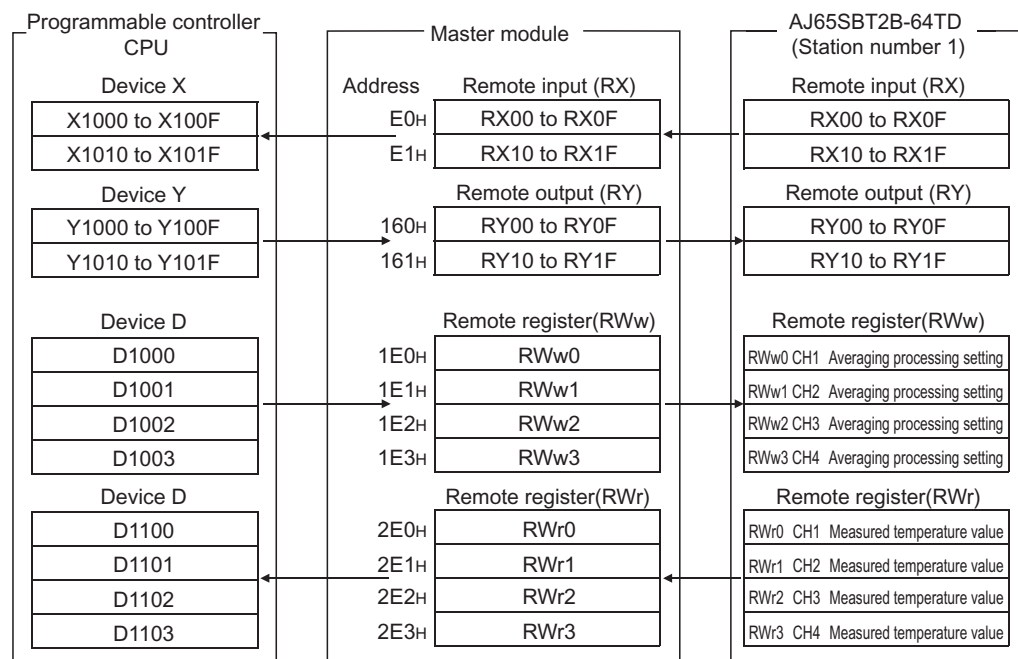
Programmable controller CPU

Device X

| X1000 to X100F |
|---|
| X1010 to X101F |

Device Y

| Y1000 to Y100F |
|---|
| Y1010 to Y101F |

Device D

| D1000 |
|---|
| D1001 |
| D1002 |
| D1003 |

Device D

| D1100 |
|---|
| D1101 |
| D1102 |
| D1103 |

Master module

| Address | Remote input (RX) |
|---|---|
| E0H | RX00 to RX0F |
| E1H | RX10 to RX1F |

| | Remote output (RY) |
|---|---|
| 160H | RY00 to RY0F |
| 161H | RY10 to RY1F |

| | Remote register(RWw) |
|---|---|
| 1E0H | RWw0 |
| 1E1H | RWw1 |
| 1E2H | RWw2 |
| 1E3H | RWw3 |

| | Remote register(RWr) |
|---|---|
| 2E0H | RWr0 |
| 2E1H | RWr1 |
| 2E2H | RWr2 |
| 2E3H | RWr3 |

AJ65SBT2B-64TD (Station number 1)

| Remote input (RX) |
|---|
| RX00 to RX0F |
| RX10 to RX1F |

| Remote output (RY) |
|---|
| RY00 to RY0F |
| RY10 to RY1F |

| Remote register(RWw) |
|---|
| RWw0 CH1 Averaging processing setting |
| RWw1 CH2 Averaging processing setting |
| RWw2 CH3 Averaging processing setting |
| RWw3 CH4 Averaging processing setting |

| Remote register(RWr) |
|---|
| RWr0 CH1 Measured temperature value |
| RWr1 CH2 Measured temperature value |
| RWr2 CH3 Measured temperature value |
| RWr3 CH4 Measured temperature value |